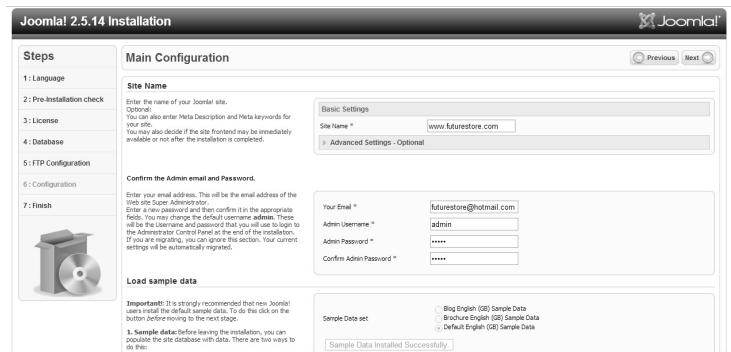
Joomla! 2.5.14 Installation

Joomla!

Steps

1 : Language

2 : Pre-Installation check

3 : License

4 : Database

5 : FTP Configuration

6 : Configuration

7 : Finish

Main Configuration

Previous Next

Site Name

Enter the name of your Joomla! site.
Optional:
You can also enter Meta Description and Meta keywords for your site.
You may also decide if the site frontend may be immediately available or not after the installation is completed.

Basic Settings

Site Name * www.futurestore.com

Advanced Settings - Optional

Confirm the Admin email and Password.

Enter your email address. This will be the email address of the Web site Super Administrator.
Enter a new password and then confirm it in the appropriate fields. You may change the default username **admin**. These will be the Username and password that you will use to login to the Administrator Control Panel at the end of the installation.
If you are migrating, you can ignore this section. Your current settings will be automatically migrated.

Your Email * futurestore@hotmail.com

Admin Username * admin

Admin Password * •••••

Confirm Admin Password * •••••

Load sample data

**Important!**: It is strongly recommended that new Joomla! users install the default sample data. To do this click on the button *before* moving to the next stage.

**1. Sample data:** Before leaving the installation, you can populate the site database with data. There are two ways to do this:

Sample Data set

Blog English (GB) Sample Data

Brochure English (GB) Sample Data

Default English (GB) Sample Data

Sample Data Installed Successfully.